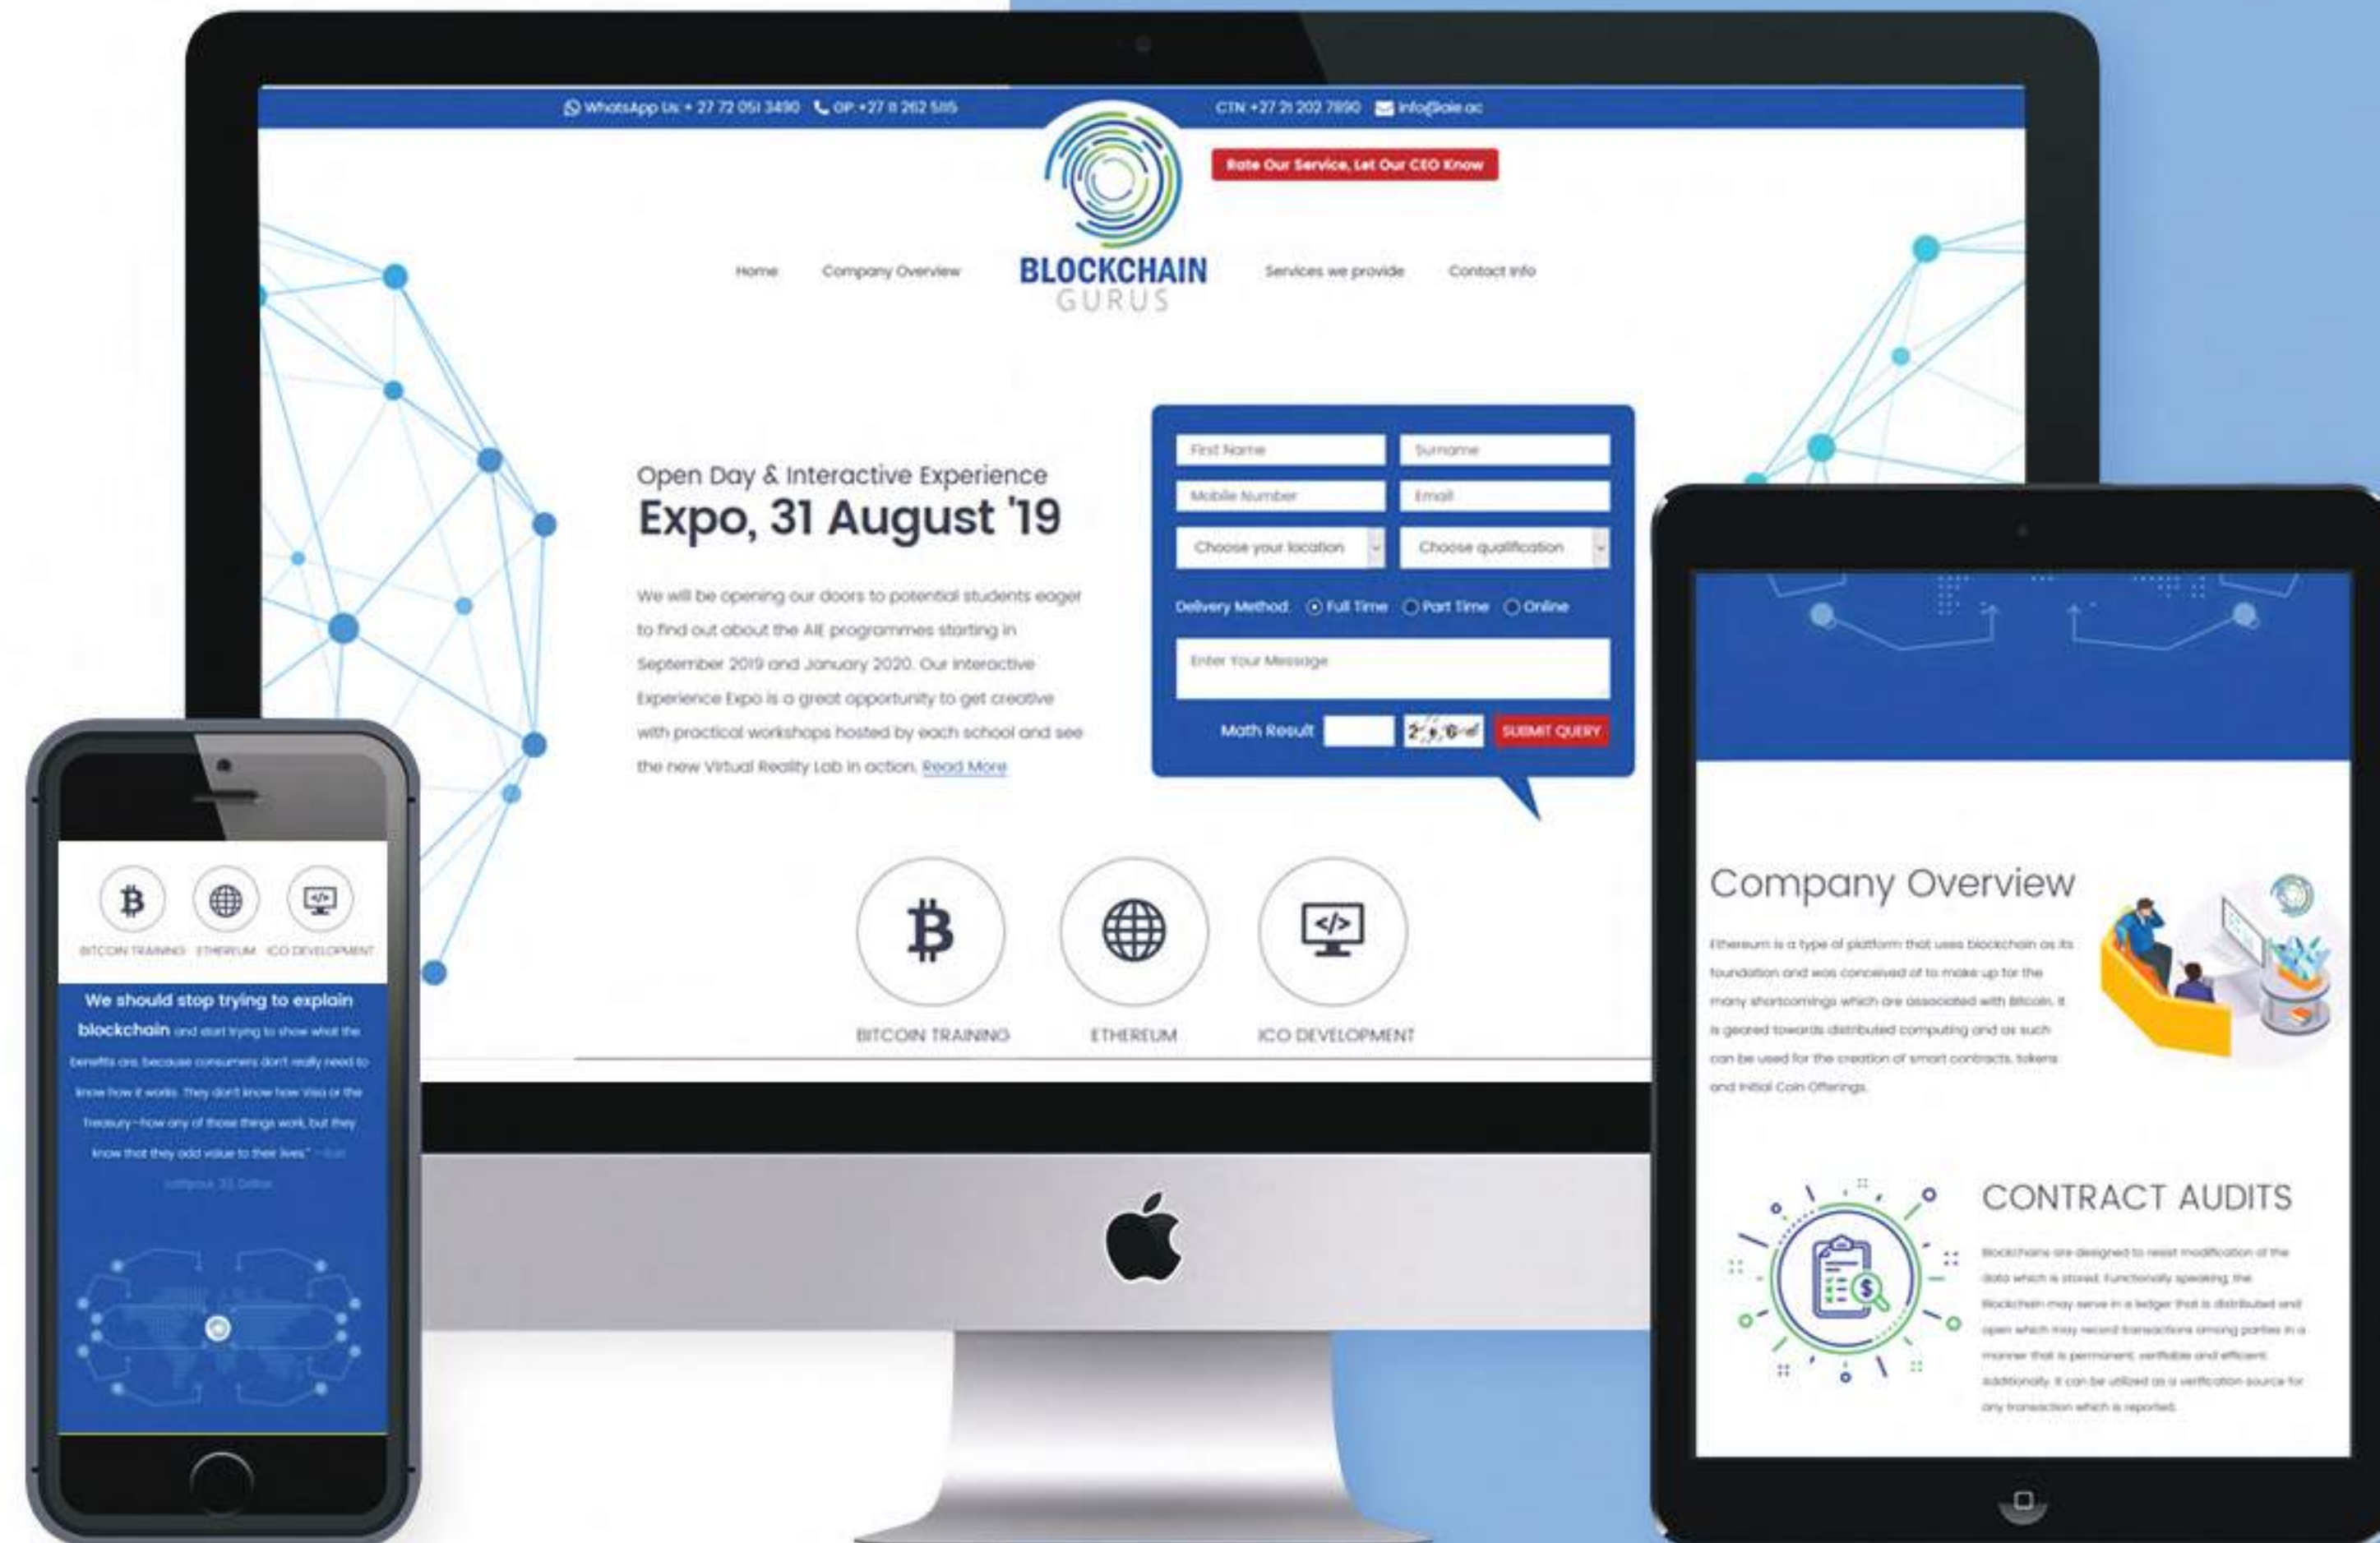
WhatsApp Us: + 27 72 051 3490  DP: +27 11 262 5115  CTN: +27 21 202 7890  info@aie.ac

Rate Our Service, Let Our CEO Know

Home  Company Overview  BLOCKCHAIN GURUS  Services we provide  Contact Info

Open Day & Interactive Experience
Expo, 31 August '19

We will be opening our doors to potential students eager to find out about the AIE programmes starting in September 2019 and January 2020. Our interactive Experience Expo is a great opportunity to get creative with practical workshops hosted by each school and see the new Virtual Reality Lab in action. Read More

First Name
Surname
Mobile Number
Email
Choose your location
Choose qualification
Delivery Method: Full Time Part Time Online
Enter Your Message
Math Result 2 + 6 = SUBMIT QUERY

BITCOIN TRAINING  ETHEREUM  ICO DEVELOPMENT

BITCOIN TRAINING  ETHEREUM  ICO DEVELOPMENT

We should stop trying to explain blockchain and start trying to show what the benefits are, because consumers don't really need to know how it works. They don't know how Visa or the Treasury—how any of those things work, but they know that they add value to their lives." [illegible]

Company Overview

Ethereum is a type of platform that uses blockchain as its foundation and was conceived of to make up for the many shortcomings which are associated with Bitcoin. It is geared towards distributed computing and as such can be used for the creation of smart contracts, tokens and Initial Coin Offerings.

CONTRACT AUDITS

Blockchains are designed to resist modification of the data which is stored. Functionally speaking, the blockchain may serve in a ledger that is distributed and open which may record transactions among parties in a manner that is permanent, verifiable and efficient. Additionally, it can be utilized as a verification source for any transaction which is reported.